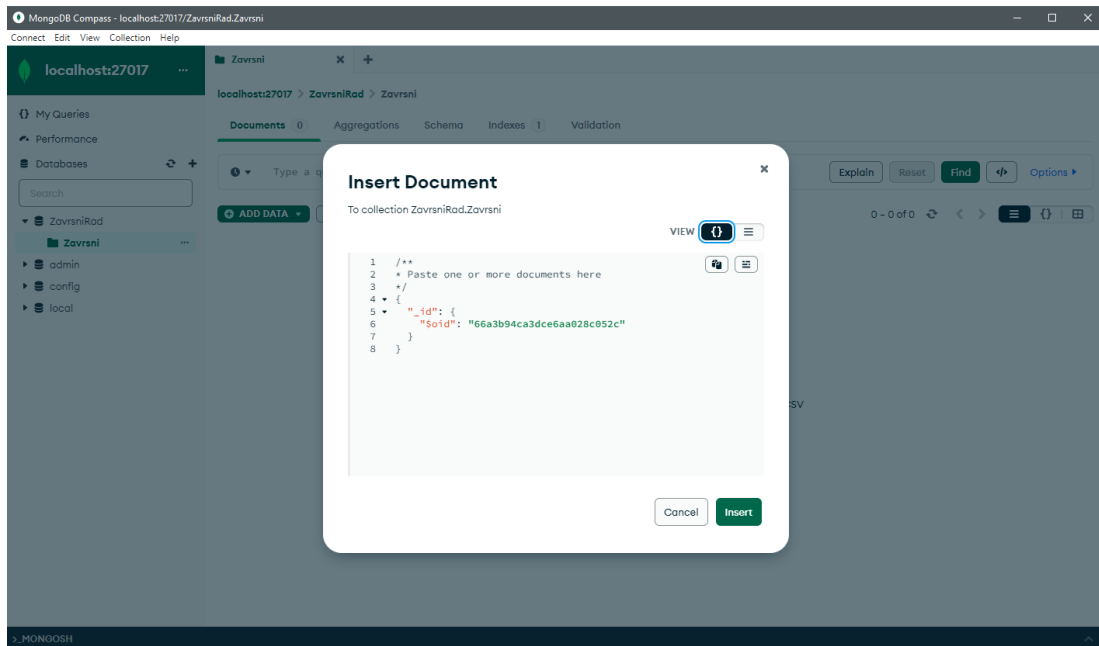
MongoDB Compass - localhost:27017/ZavrsniRad.Zavrsni

Connect Edit View Collection Help

localhost:27017 ...

{} My Queries

Performance

Databases

Search

ZavrsniRad

Zavrsni ...

admin

config

local

Zavrsni ✕ +

localhost:27017 > ZavrsniRad > Zavrsni

Documents 0 Aggregations Schema Indexes 1 Validation

Type a q

Explain Reset Find Options ▸

ADD DATA ▾

0 – 0 of 0

SV

Insert Document

To collection ZavrsniRad.Zavrsni

VIEW {}

1 /**
2 * Paste one or more documents here
3 */
4 {
5 "_id": {
6 "$oid": "66a3b94ca3dce6aa028c052c"
7 }
8 }

Cancel Insert

>_MONGOSH